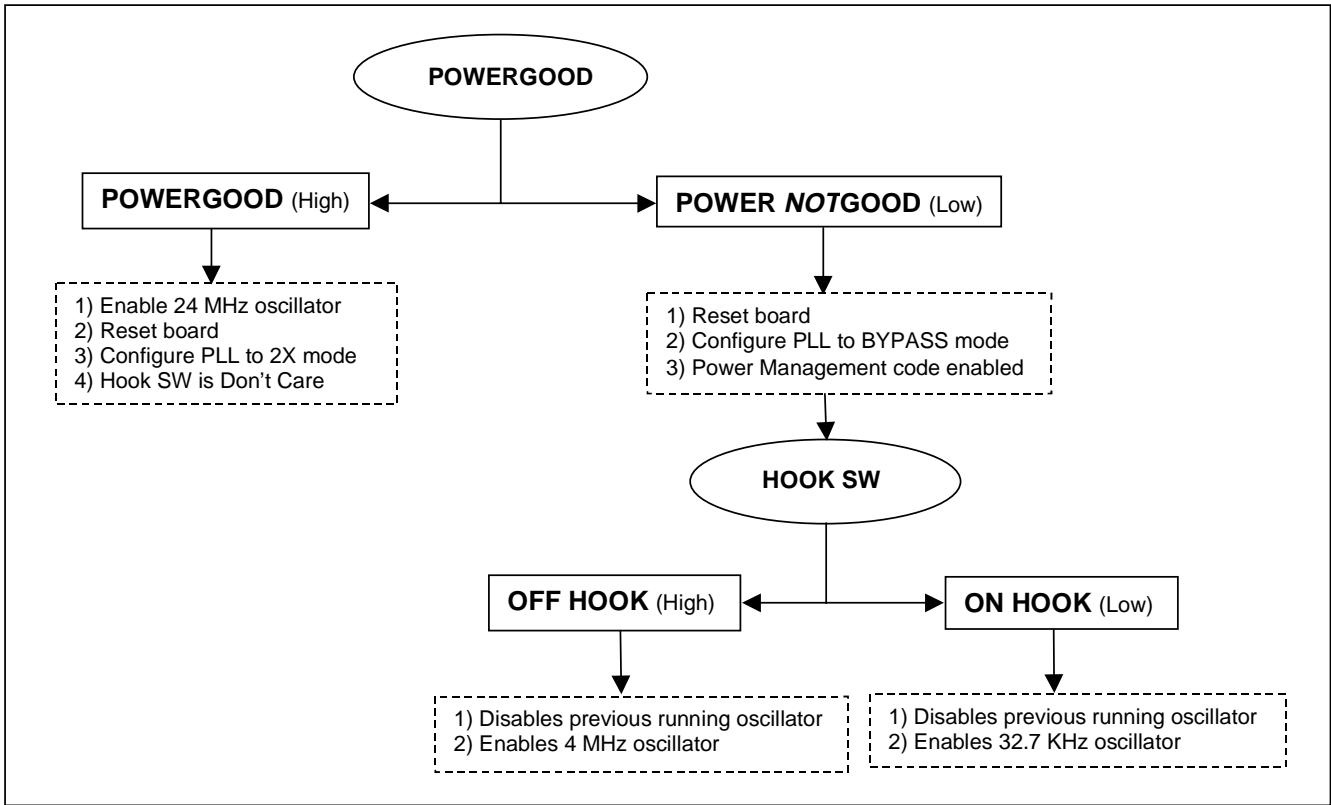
POWERGOOD

POWERGOOD (High)

POWER NOTGOOD (Low)

1) Enable 24 MHz oscillator
2) Reset board
3) Configure PLL to 2X mode
4) Hook SW is Don’t Care

1) Reset board
2) Configure PLL to BYPASS mode
3) Power Management code enabled

HOOK SW

OFF HOOK (High)

ON HOOK (Low)

1) Disables previous running oscillator
2) Enables 4 MHz oscillator

1) Disables previous running oscillator
2) Enables 32.7 KHz oscillator